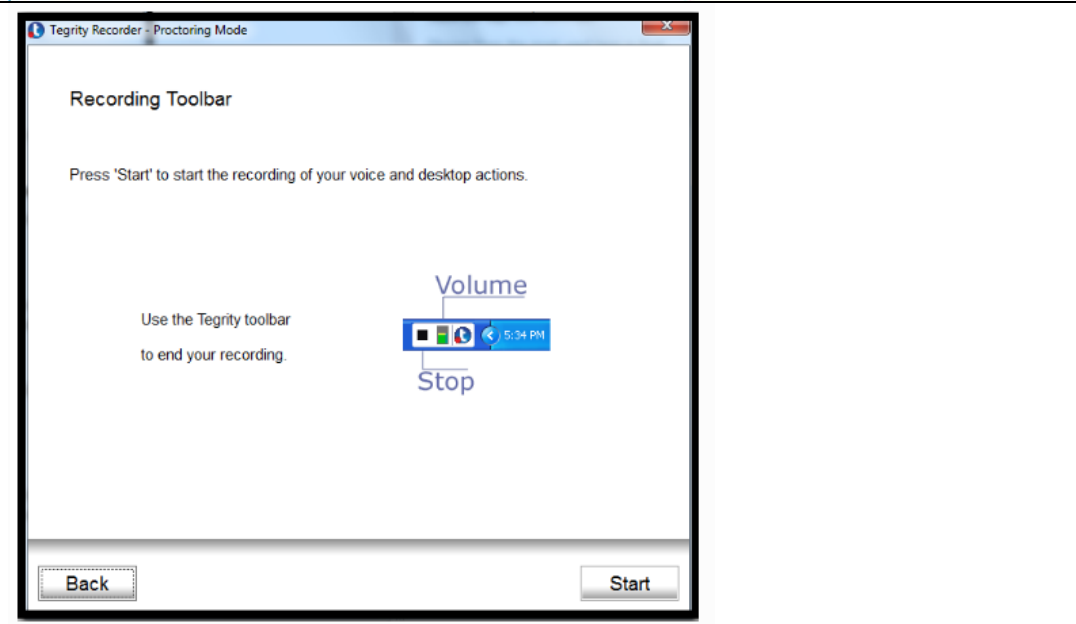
Tegrity Recorder - Proctoring Mode

Recording Toolbar

Press 'Start' to start the recording of your voice and desktop actions.

Volume

Use the Tegrity toolbar to end your recording.

5:34 PM

Stop

Back

Start